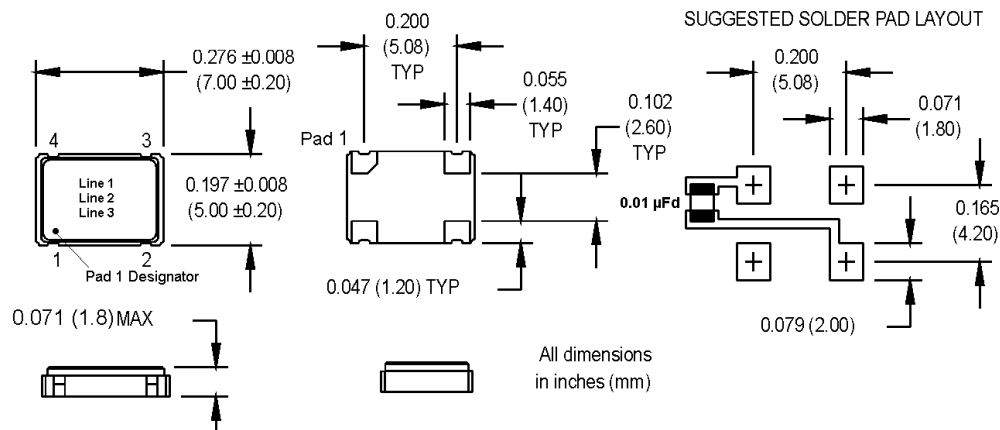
0.276 ±0.008
(7.00 ±0.20)

4 3

Line 1
Line 2
Line 3

0.197 ±0.008
(5.00 ±0.20)

1 2
Pad 1 Designator

0.200
(5.08)
TYP

0.055
(1.40)
TYP

Pad 1

0.102
(2.60)
TYP

0.047 (1.20) TYP

SUGGESTED SOLDER PAD LAYOUT

0.200
(5.08)

0.071
(1.80)

0.01 µFd

0.165
(4.20)

0.079 (2.00)

0.071 (1.8) MAX

All dimensions
in inches (mm)